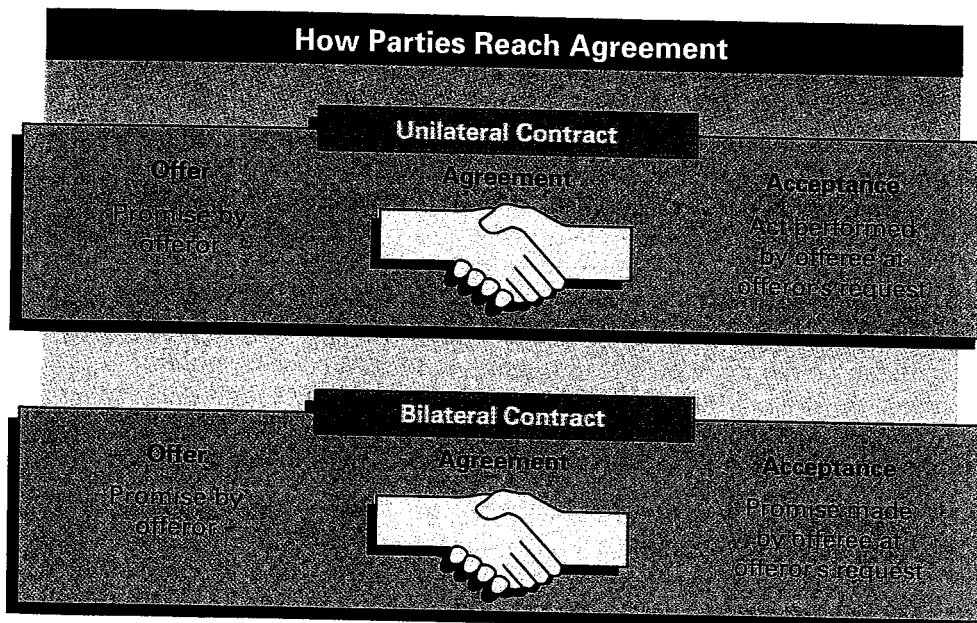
How Parties Reach Agreement

Unilateral Contract

Offer
Promise by offeror

Agreement

Acceptance
Act performed by offeree at offeror's request

Bilateral Contract

Offer
Promise by offeror

Agreement

Acceptance
Promise made by offeree at offeror's request